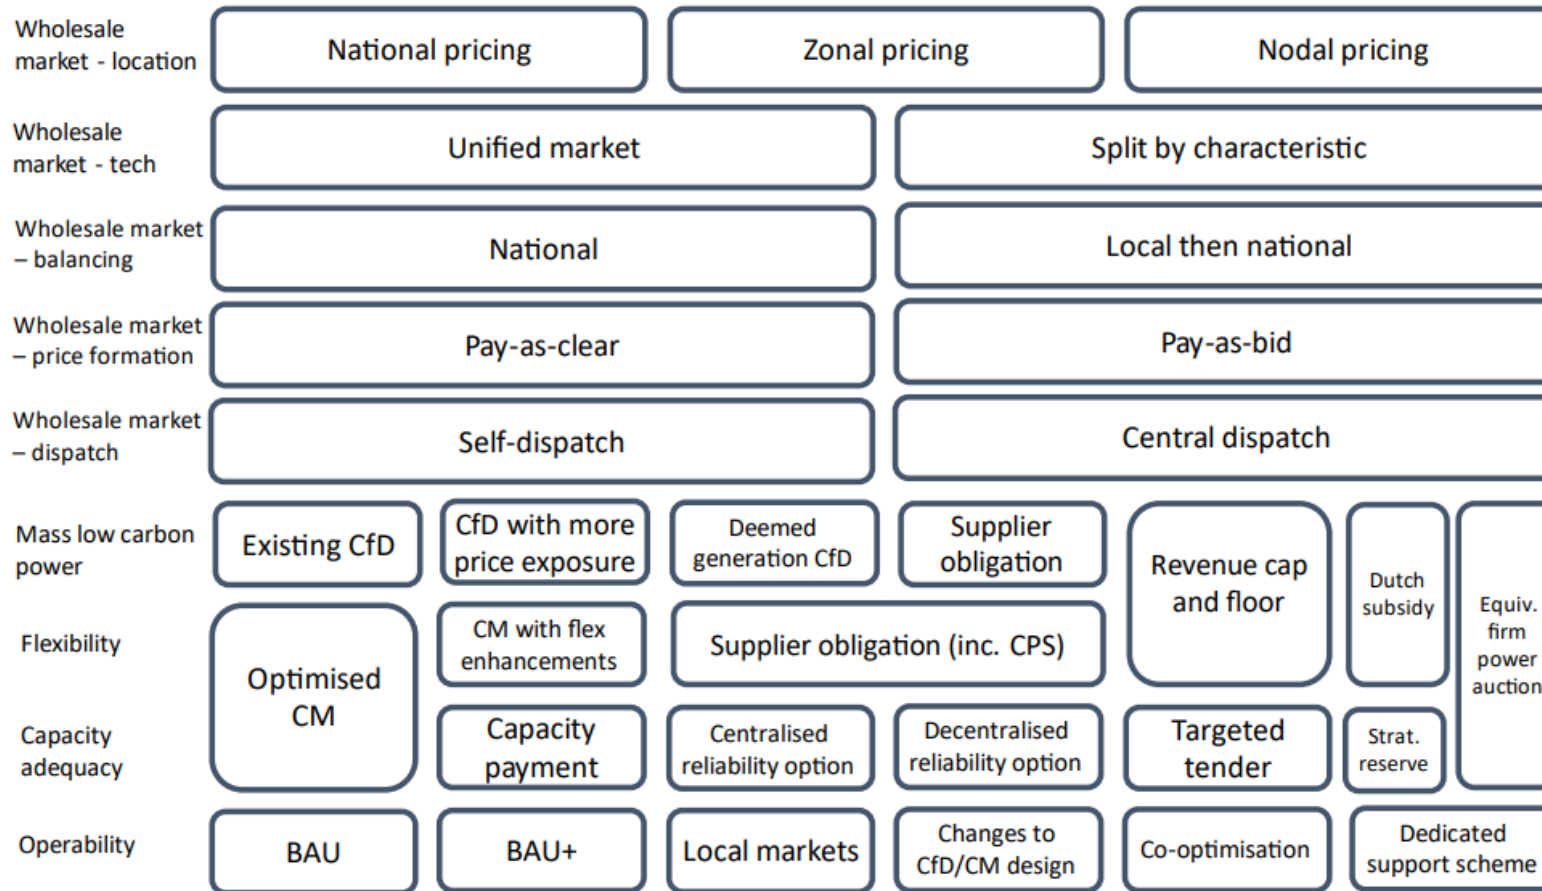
Wholesale market - location
National pricing
Zonal pricing
Nodal pricing

Wholesale market - tech
Unified market
Split by characteristic

Wholesale market – balancing
National
Local then national

Wholesale market – price formation
Pay-as-clear
Pay-as-bid

Wholesale market – dispatch
Self-dispatch
Central dispatch

Mass low carbon power
Existing CfD
CfD with more price exposure
Deemed generation CfD
Supplier obligation
Revenue cap and floor
Dutch subsidy
Equiv. firm power auction

Flexibility
Optimised CM
CM with flex enhancements
Supplier obligation (inc. CPS)

Capacity adequacy
Capacity payment
Centralised reliability option
Decentralised reliability option
Targeted tender
Strat. reserve

Operability
BAU
BAU+
Local markets
Changes to CfD/CM design
Co-optimisation
Dedicated support scheme